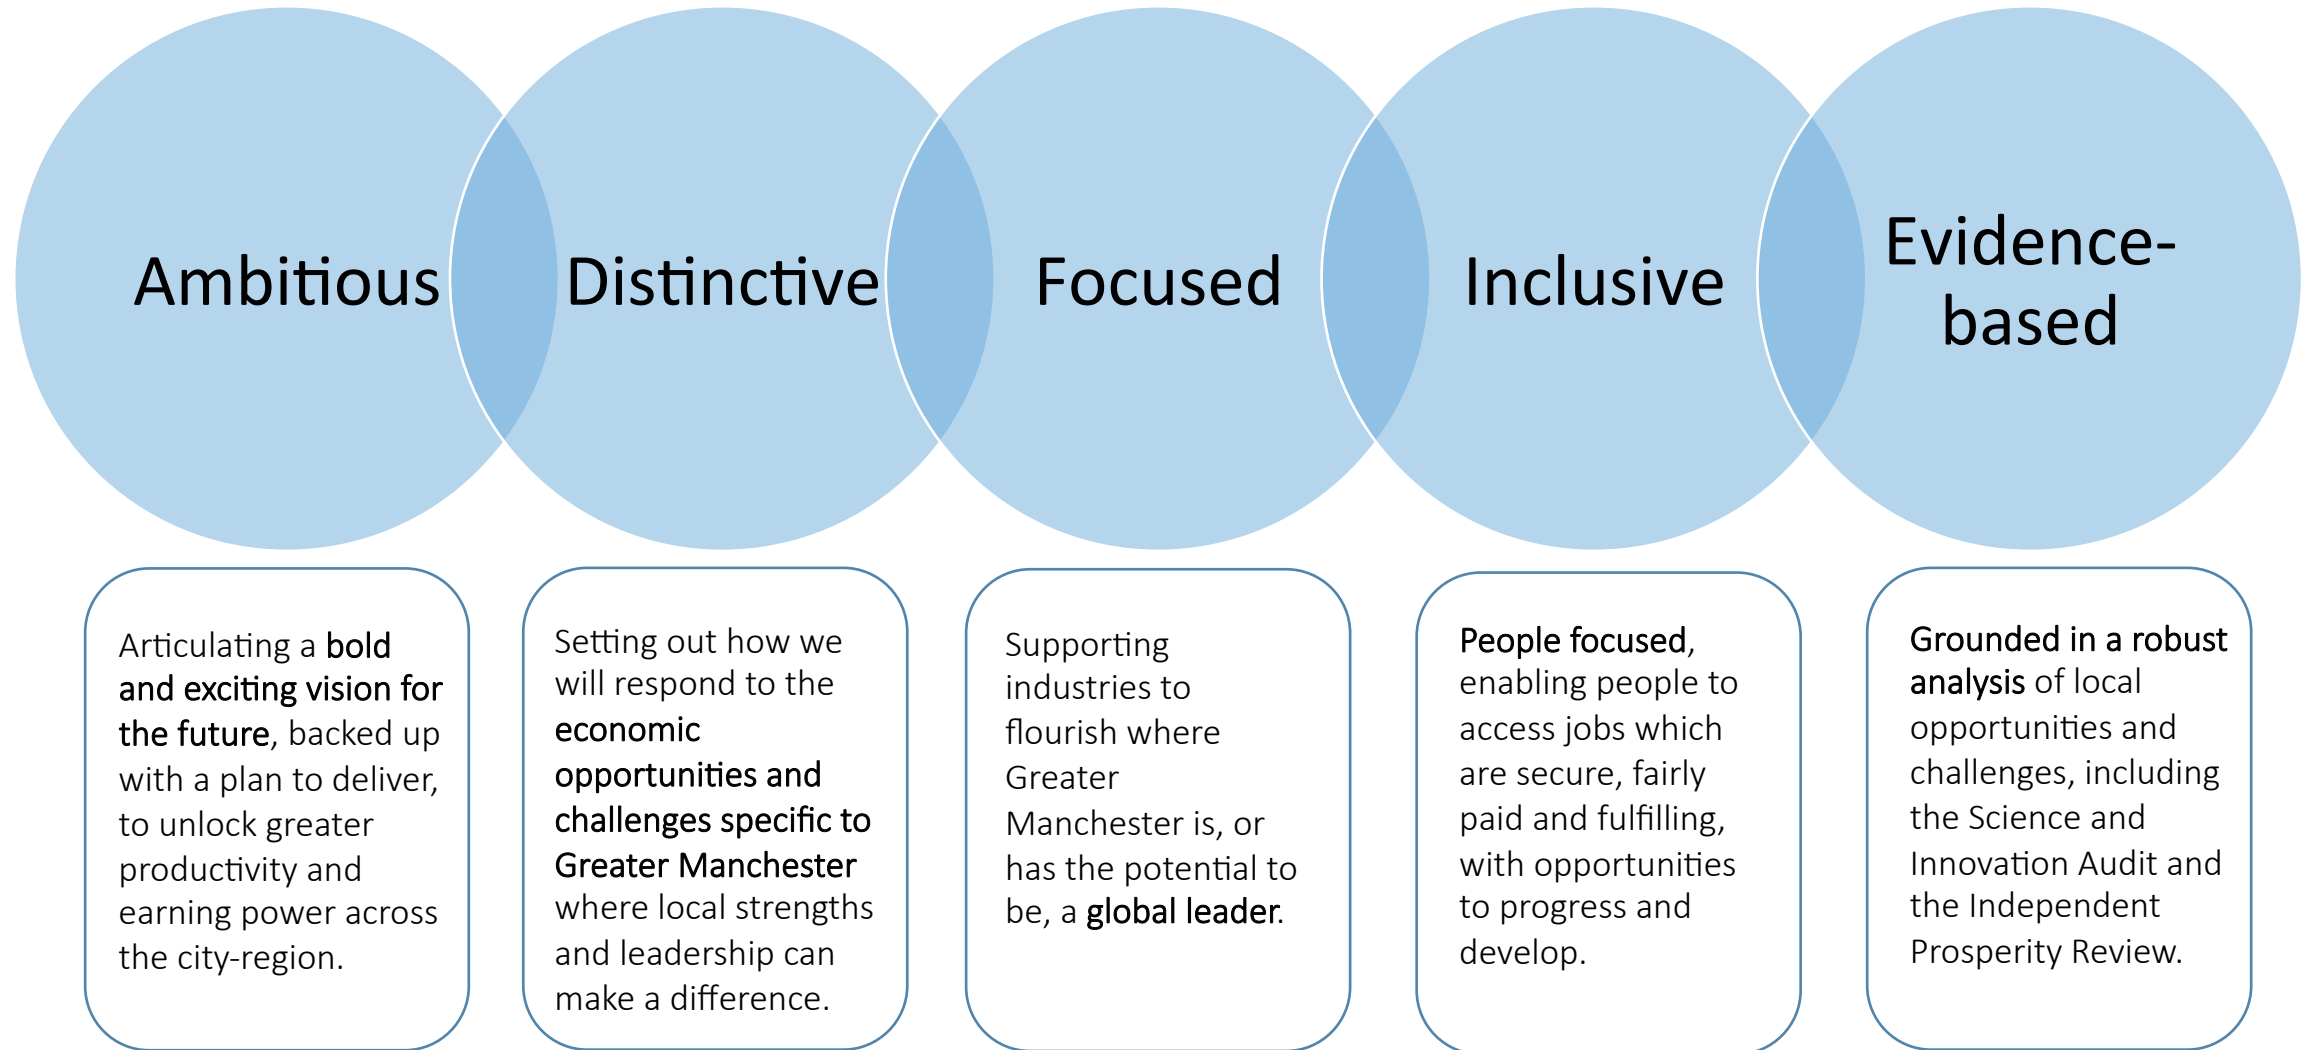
Ambitious

Distinctive

Focused

Inclusive

Evidence-based

Articulating a bold and exciting vision for the future, backed up with a plan to deliver, to unlock greater productivity and earning power across the city-region.

Setting out how we will respond to the economic opportunities and challenges specific to Greater Manchester where local strengths and leadership can make a difference.

Supporting industries to flourish where Greater Manchester is, or has the potential to be, a global leader.

People focused, enabling people to access jobs which are secure, fairly paid and fulfilling, with opportunities to progress and develop.

Grounded in a robust analysis of local opportunities and challenges, including the Science and Innovation Audit and the Independent Prosperity Review.